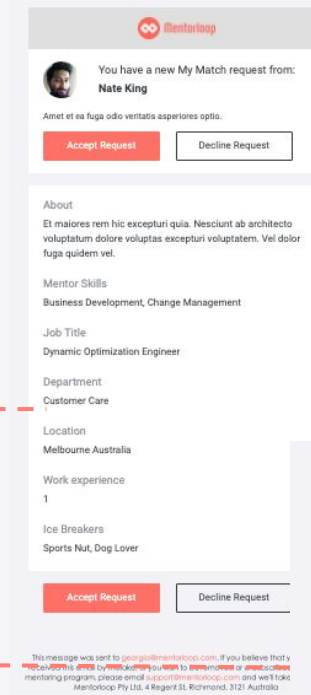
Mentorloop

You have a new My Match request from:
Nate King

Amet et ea fuga odio veritatis asperiores optio.

Accept Request
Decline Request

About
Et maiores rem hic excepturi quia. Nesciunt ab architecto voluptatum dolore voluptas excepturi voluptatem. Vel dolor fuga quidem vel.

Mentor Skills
Business Development, Change Management

Job Title
Dynamic Optimization Engineer

Department
Customer Care

Location
Melbourne Australia

Work experience
1

Ice Breakers
Sports Nut, Dog Lover

Accept Request
Decline Request

This message was sent to georgia@mentorloop.com. If you believe that y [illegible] received this email by mistake or you wish to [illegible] mentoring program, please email support@mentorloop.com and we'll take Mentorloop Pty Ltd, 4 Regent St, Richmond, 3121 Australia